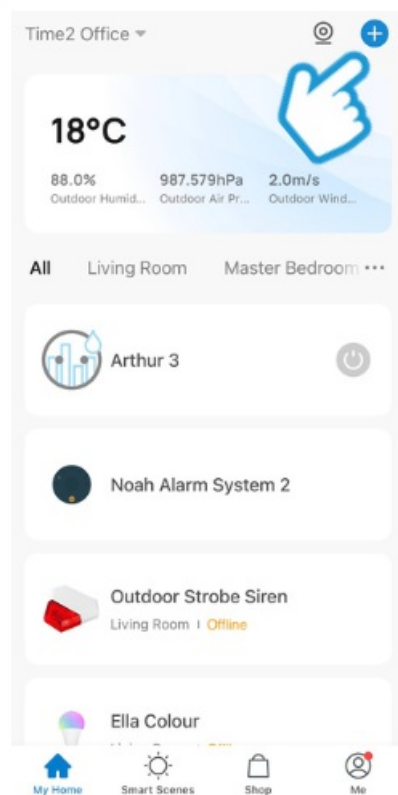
Time2 Office

18°C

88.0%
Outdoor Humid...

987.579hPa
Outdoor Air Pr...

2.0m/s
Outdoor Wind...

All Living Room Master Bedroom ···

Arthur 3

Noah Alarm System 2

Outdoor Strobe Siren
Living Room | Offline

Ella Colour
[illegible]

My Home
Smart Scenes
Shop
Me